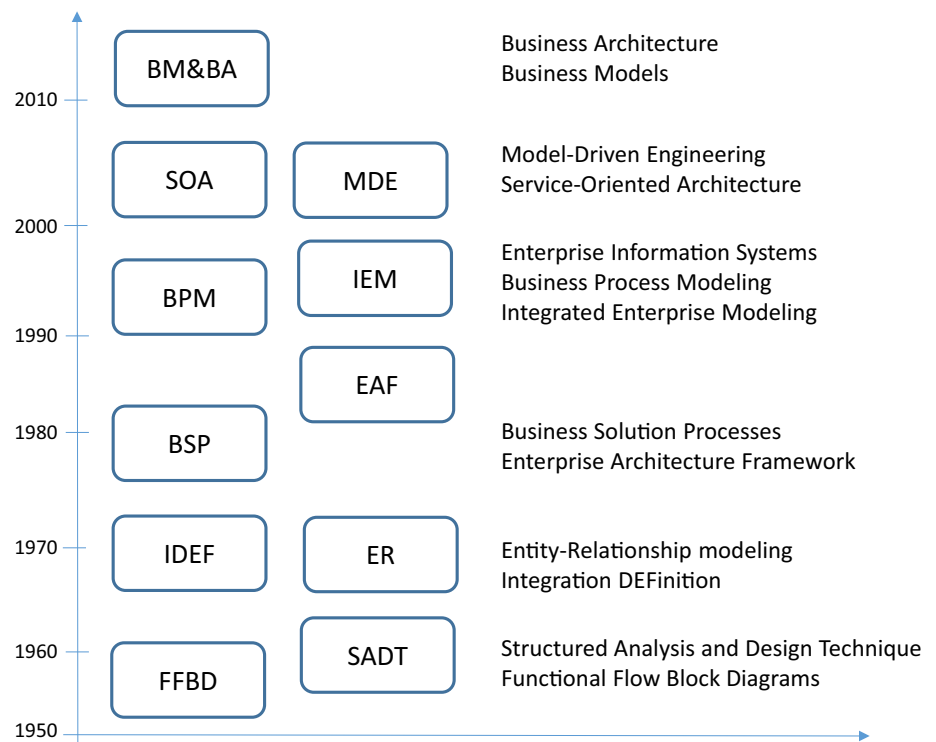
2010

BM&BA

Business Architecture
Business Models

SOA

MDE

Model-Driven Engineering
Service-Oriented Architecture

2000

BPM

IEM

Enterprise Information Systems
Business Process Modeling
Integrated Enterprise Modeling

1990

EAF

1980

BSP

Business Solution Processes
Enterprise Architecture Framework

1970

IDEF

ER

Entity-Relationship modeling
Integration DEFinition

1960

FFBD

SADT

Structured Analysis and Design Technique
Functional Flow Block Diagrams

1950